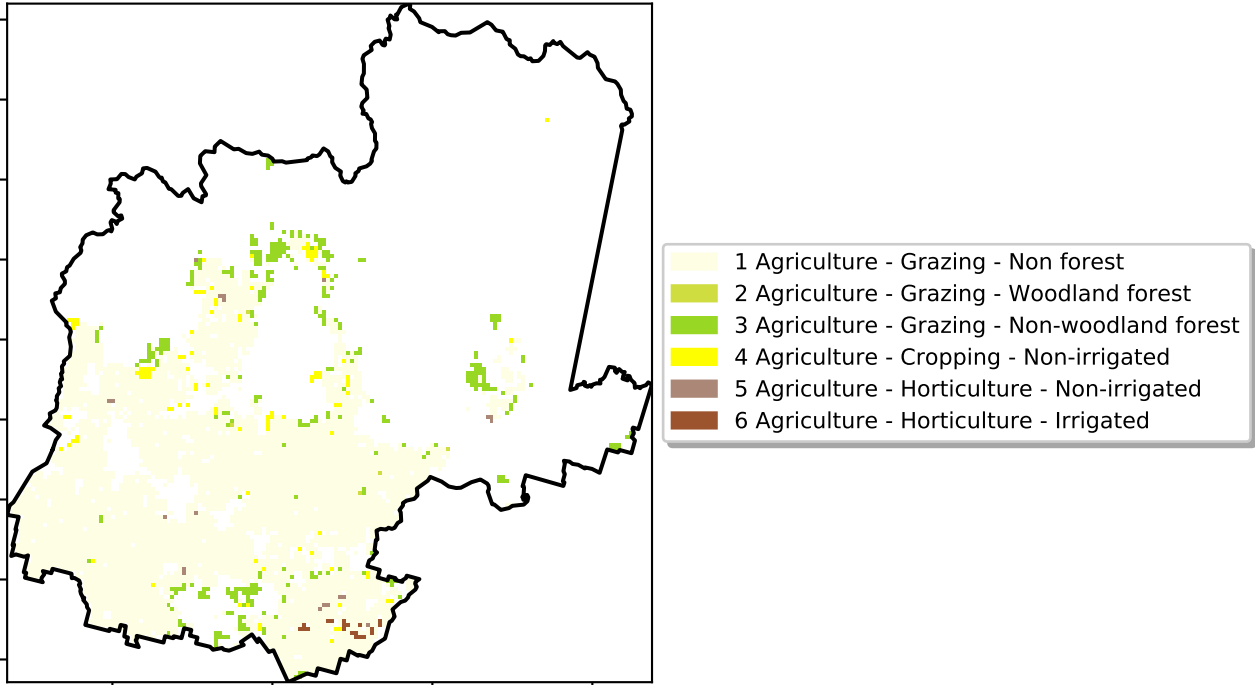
1 Agriculture - Grazing - Non forest
2 Agriculture - Grazing - Woodland forest
3 Agriculture - Grazing - Non-woodland forest
4 Agriculture - Cropping - Non-irrigated
5 Agriculture - Horticulture - Non-irrigated
6 Agriculture - Horticulture - Irrigated